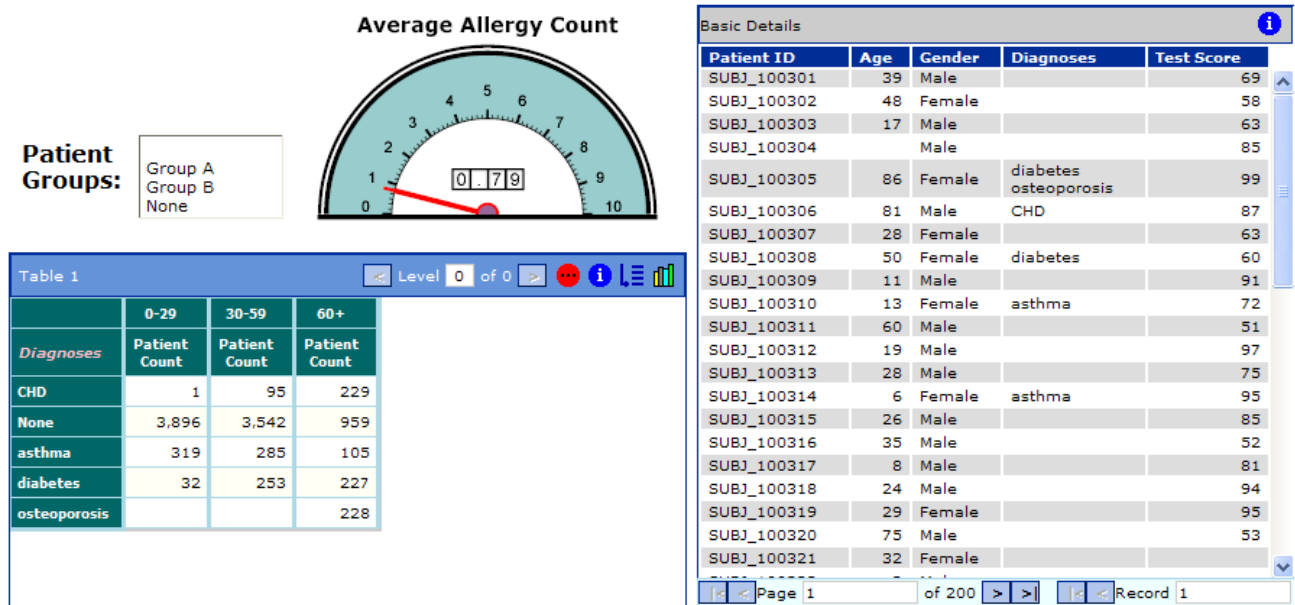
Average Allergy Count

0 1 2 3 4 5 6 7 8 9 10

0.79

Patient Groups:

Group A
Group B
None

Table 1

Level 0 of 0

| | 0-29 | 30-59 | 60+ |
|---|---|---|---|
| Diagnoses | Patient Count | Patient Count | Patient Count |
| CHD | 1 | 95 | 229 |
| None | 3,896 | 3,542 | 959 |
| asthma | 319 | 285 | 105 |
| diabetes | 32 | 253 | 227 |
| osteoporosis | | | 228 |

Basic Details

| Patient ID | Age | Gender | Diagnoses | Test Score |
|---|---|---|---|---|
| SUBJ_100301 | 39 | Male | | 69 |
| SUBJ_100302 | 48 | Female | | 58 |
| SUBJ_100303 | 17 | Male | | 63 |
| SUBJ_100304 | | Male | | 85 |
| SUBJ_100305 | 86 | Female | diabetes osteoporosis | 99 |
| SUBJ_100306 | 81 | Male | CHD | 87 |
| SUBJ_100307 | 28 | Female | | 63 |
| SUBJ_100308 | 50 | Female | diabetes | 60 |
| SUBJ_100309 | 11 | Male | | 91 |
| SUBJ_100310 | 13 | Female | asthma | 72 |
| SUBJ_100311 | 60 | Male | | 51 |
| SUBJ_100312 | 19 | Male | | 97 |
| SUBJ_100313 | 28 | Male | | 75 |
| SUBJ_100314 | 6 | Female | asthma | 95 |
| SUBJ_100315 | 26 | Male | | 85 |
| SUBJ_100316 | 35 | Male | | 52 |
| SUBJ_100317 | 8 | Male | | 81 |
| SUBJ_100318 | 24 | Male | | 94 |
| SUBJ_100319 | 29 | Female | | 95 |
| SUBJ_100320 | 75 | Male | | 53 |
| SUBJ_100321 | 32 | Female | | |

Page 1 of 200 > >| |< < Record 1